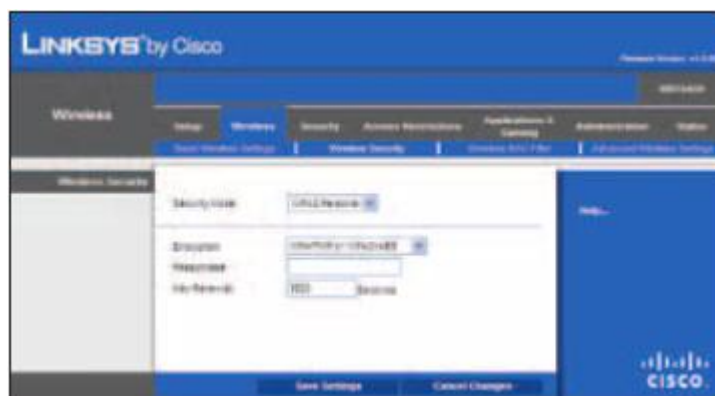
LINKSYS® by Cisco

Firmware Version: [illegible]

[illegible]

Wireless

Setup | Wireless | Security | Access Restrictions | Applications & Gaming | Administration | Status

Basic Wireless Settings | Wireless Security | Wireless MAC Filter | Advanced Wireless Settings

Wireless Security

Security Mode: WPA2 Personal

Encryption: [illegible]

Passphrase:

Key Renewal: 3600 Seconds

Help...

Save Settings | Cancel Changes

cisco